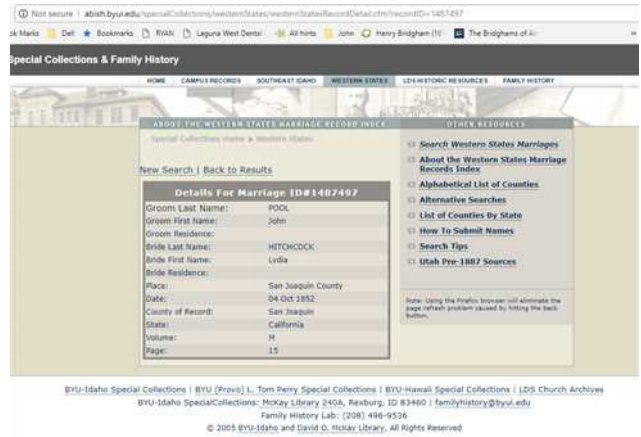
Not secure | abish.byui.edu/specialCollections/westernStates/westernStatesRecordDetail.cfm?recordID=1487497

ok Marks | Dell | Bookmarks | RYAN | Laguna West Dental | All hints | John | Henry Bridgham (16 | The Bridghams of A

Special Collections & Family History

HOME | CAMPUS RECORDS | SOUTHEAST IDAHO | WESTERN STATES | LDS HISTORIC RESOURCES | FAMILY HISTORY

ABOUT THE WESTERN STATES MARRIAGE RECORD INDEX

Special Collections Home > Western States

New Search | Back to Results

Details For Marriage ID#1487497

| | |
|---|---|
| Groom Last Name: | POOL |
| Groom First Name: | John |
| Groom Residence: | |
| Bride Last Name: | HITCHCOCK |
| Bride First Name: | Lydia |
| Bride Residence: | |
| Place: | San Joaquin County |
| Date: | 04 Oct 1852 |
| County of Record: | San Joaquin |
| State: | California |
| Volume: | M |
| Page: | 15 |

OTHER RESOURCES

Search Western States Marriages
About the Western States Marriage Records Index
Alphabetical List of Counties
Alternative Searches
List of Counties By State
How To Submit Names
Search Tips
Utah Pre-1887 Sources

Note: Using the Firefox browser will eliminate the page refresh problem caused by hitting the back button.

BYU-Idaho Special Collections | BYU (Provo) L. Tom Perry Special Collections | BYU-Hawaii Special Collections | LDS Church Archives
BYU-Idaho SpecialCollections: McKay Library 240A, Rexburg, ID 83460 | familyhistory@byui.edu
Family History Lab: (208) 496-9536
© 2005 BYU-Idaho and David O. McKay Library, All Rights Reserved